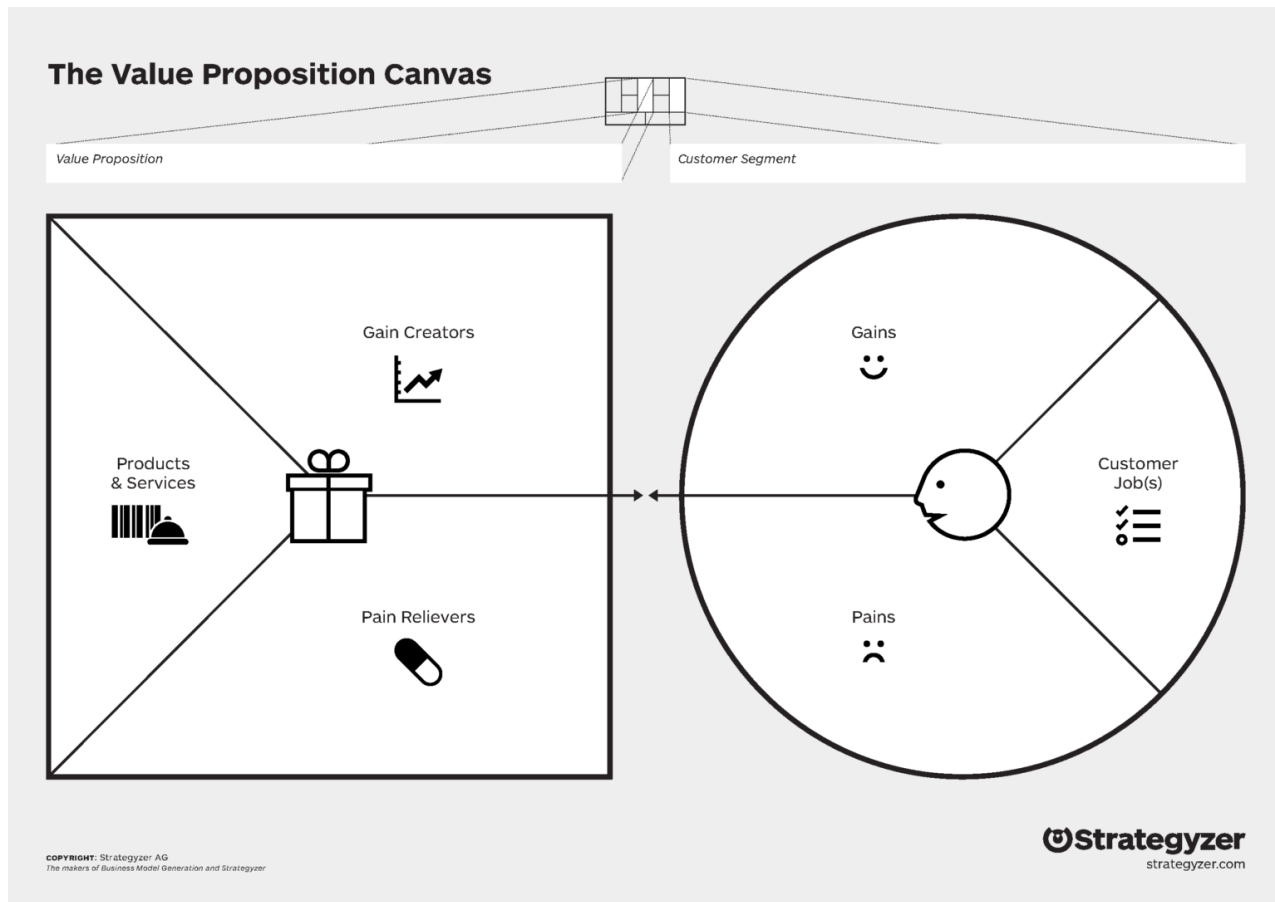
The Value Proposition Canvas

Value Proposition

Customer Segment

Gain Creators

Products & Services

Pain Relievers

Gains

Customer Job(s)

Pains

COPYRIGHT: Strategyzer AG
The makers of Business Model Generation and Strategyzer

Strategyzer
strategyzer.com